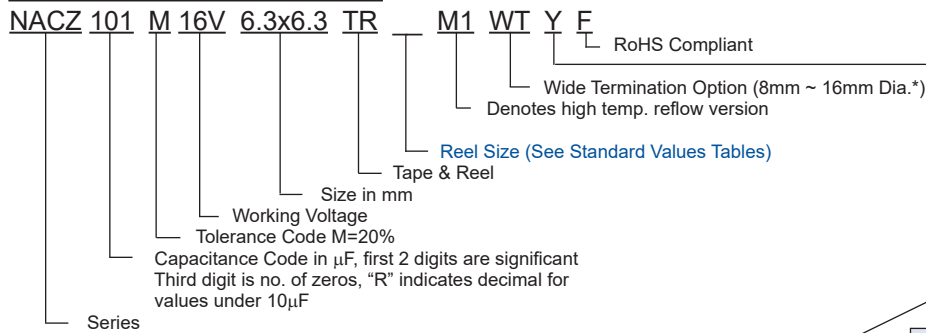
NACZ 101 M 16V 6.3x6.3 TR __ M1 WT Y F

RoHS Compliant

Wide Termination Option (8mm ~ 16mm Dia.*)

Denotes high temp. reflow version

Reel Size (See Standard Values Tables)

Tape & Reel

Size in mm

Working Voltage

Tolerance Code M=20%

Capacitance Code in $\mu$F, first 2 digits are significant
Third digit is no. of zeros, "R" indicates decimal for values under 10$\mu$F

Series